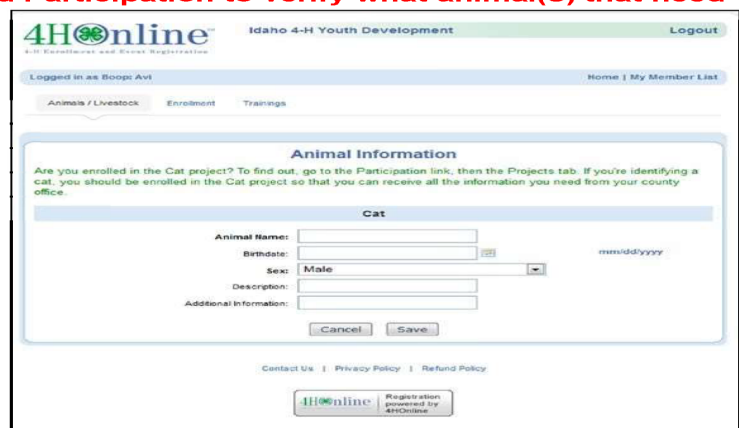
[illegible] Participation to verify what animal(s) that need

4H Online
4-H Enrollment and Event Registration

Idaho 4-H Youth Development

Logout

Logged in as Boop, Avi

Home | My Member List

Animals / Livestock Enrollment Trainings

Animal Information

Are you enrolled in the Cat project? To find out, go to the Participation link, then the Projects tab. If you're identifying a cat, you should be enrolled in the Cat project so that you can receive all the information you need from your county office.

Cat

Animal Name:

Birthdate:

mm/dd/yyyy

Sex: Male

Description:

Additional Information:

Cancel Save

Contact Us | Privacy Policy | Refund Policy

4H Online Registration powered by 4HOnline